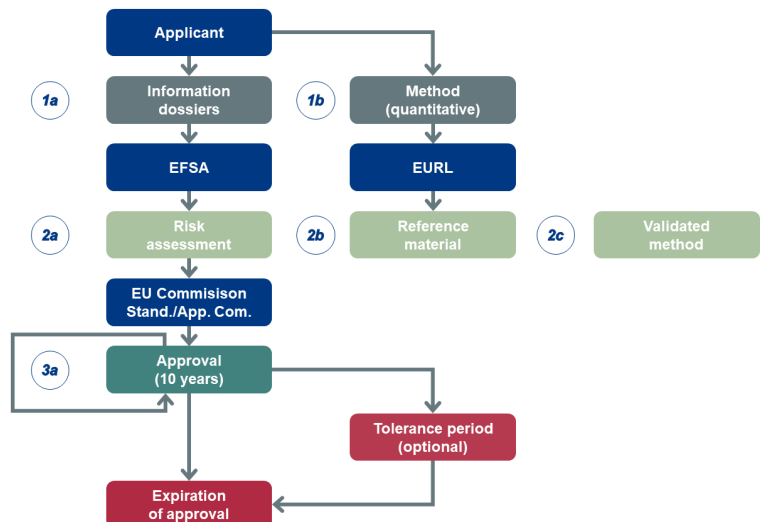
Applicant

1a

Information dossiers

1b

Method (quantitative)

EFSA

EURL

2a

Risk assessment

2b

Reference material

2c

Validated method

EU Commisison Stand./App. Com.

3a

Approval (10 years)

Tolerance period (optional)

Expiration of approval